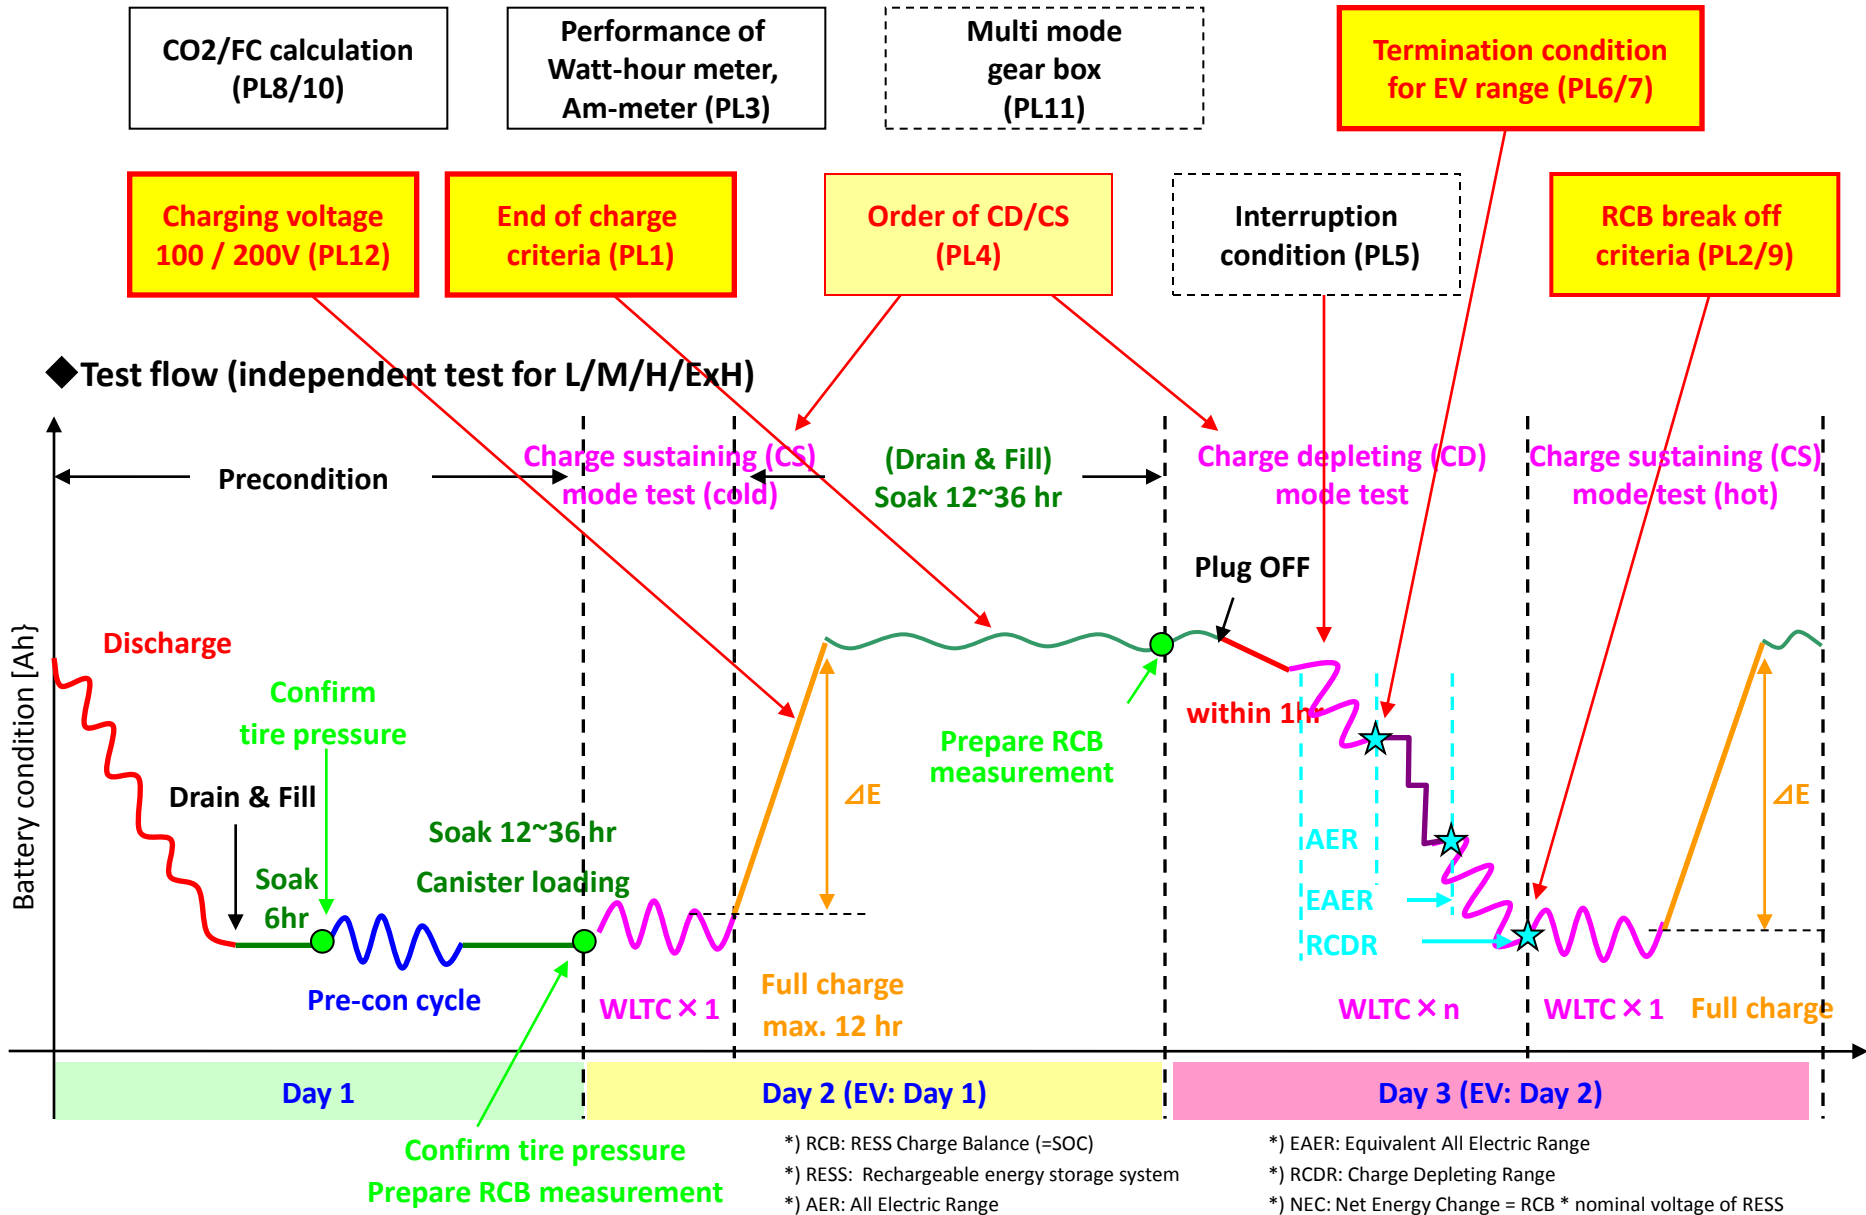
CO2/FC calculation (PL8/10)

Performance of Watt-hour meter, Am-meter (PL3)

Multi mode gear box (PL11)

Termination condition for EV range (PL6/7)

Charging voltage 100 / 200V (PL12)

End of charge criteria (PL1)

Order of CD/CS (PL4)

Interruption condition (PL5)

RCB break off criteria (PL2/9)

◆Test flow (independent test for L/M/H/ExH)

Precondition

Charge sustaining (CS) mode test (cold)

(Drain & Fill) Soak 12~36 hr

Charge depleting (CD) mode test

Charge sustaining (CS) mode test (hot)

Battery condition [Ah]

Plug OFF

Discharge

Confirm tire pressure

Drain & Fill

Soak 6hr

Soak 12~36 hr

Canister loading

Pre-con cycle

WLTC × 1

$\Delta$E

Full charge max. 12 hr

Prepare RCB measurement

within 1hr

AER

EAER

RCDR

WLTC × n

WLTC × 1

Full charge

$\Delta$E

Day 1

Day 2 (EV: Day 1)

Day 3 (EV: Day 2)

Confirm tire pressure
Prepare RCB measurement

*) RCB: RESS Charge Balance (=SOC)
*) RESS: Rechargeable energy storage system
*) AER: All Electric Range

*) EAER: Equivalent All Electric Range
*) RCDR: Charge Depleting Range
*) NEC: Net Energy Change = RCB * nominal voltage of RESS